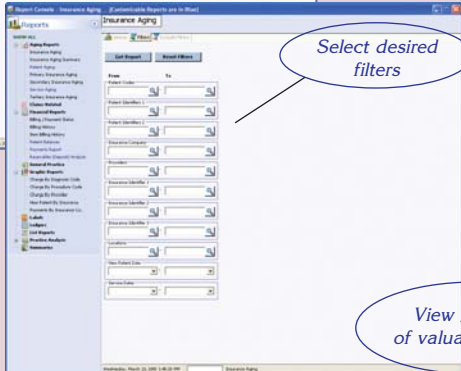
Report Console - Insurance Aging (Customizable Reports are in Blue)

Reports

Insurance Aging

SHOW ALL

Aging Reports
Insurance Aging
Insurance Aging Summary
Patient Aging
Primary Insurance Aging
Secondary Insurance Aging
Service Aging
Tertiary Insurance Aging
Claims Related
Financial Reports
Billing / Payment Status
Billing History
Best Billing History
Patient Balances
Payments Report
Receivables (Deposit) Analysis
General Practice
Graphic Reports
Charge By Diagnosis Code
Charge By Procedure Code
Charge By Provider
New Patient By Insurance
Payments By Insurance Co.
Labels
Ledgers
List Reports
Practice Analysis
Summaries

Filters

Get Report

Reset Filters

From

To

Patient Codes

Patient Identifier 1

Patient Identifier 2

Insurance Company

Providers

Insurance Identifier 1

Insurance Identifier 2

Insurance Identifier 3

Locations

View Patient Date

Service Date

Select desired filters

View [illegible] of valua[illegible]

Wednesday, March 15, 2006 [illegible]

Insurance Aging